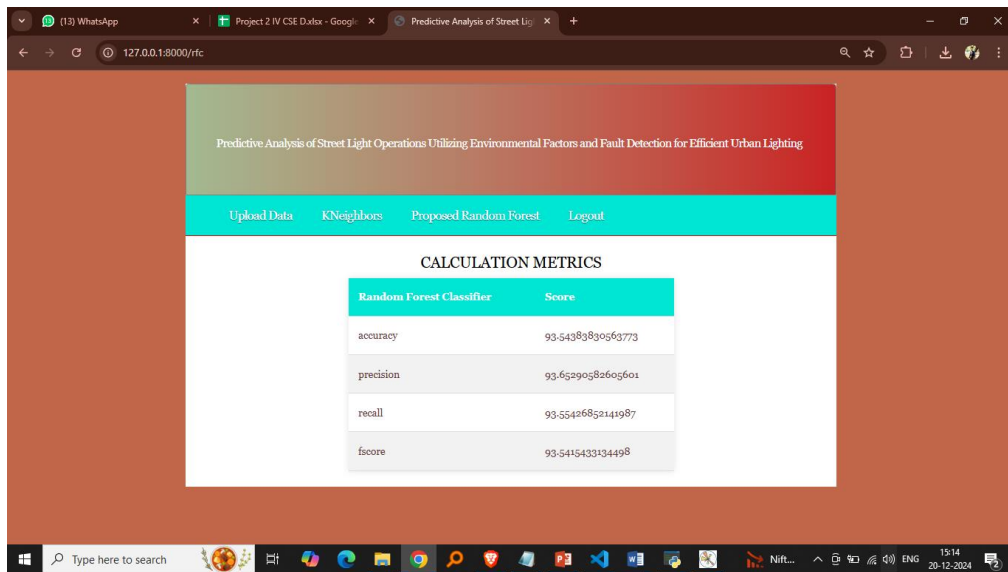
(13) WhatsApp
Project 2 IV CSE D.xlsx - Googl
Predictive Analysis of Street Lig
127.0.0.1:8000/rfc

Predictive Analysis of Street Light Operations Utilizing Environmental Factors and Fault Detection for Efficient Urban Lighting

Upload Data KNeighbors Proposed Random Forest Logout

CALCULATION METRICS

| Random Forest Classifier | Score |
|---|---|
| accuracy | 93.54383830563773 |
| precision | 93.65290582605601 |
| recall | 93.55426852141987 |
| fscore | 93.5415433134498 |

Type here to search
Nift...
ENG
15:14
20-12-2024